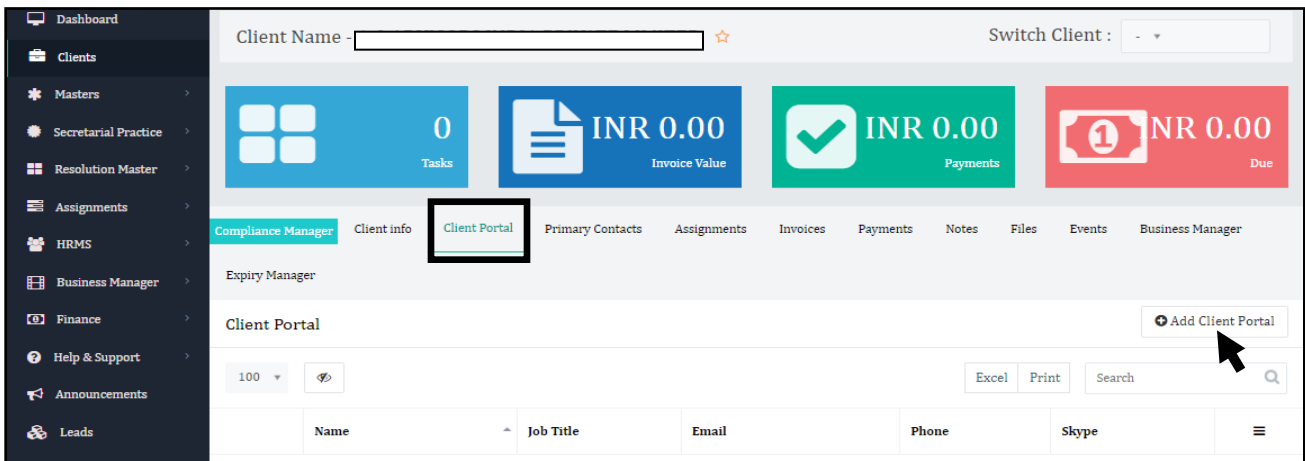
Dashboard
Clients
Masters
Secretarial Practice
Resolution Master
Assignments
HRMS
Business Manager
Finance
Help & Support
Announcements
Leads

Client Name - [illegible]

Switch Client : -

0
Tasks

INR 0.00
Invoice Value

INR 0.00
Payments

INR 0.00
Due

Compliance Manager Client info Client Portal Primary Contacts Assignments Invoices Payments Notes Files Events Business Manager Expiry Manager

Client Portal

Add Client Portal

100

Excel Print

Search

| Name | Job Title | Email | Phone | Skype |
|---|---|---|---|---|